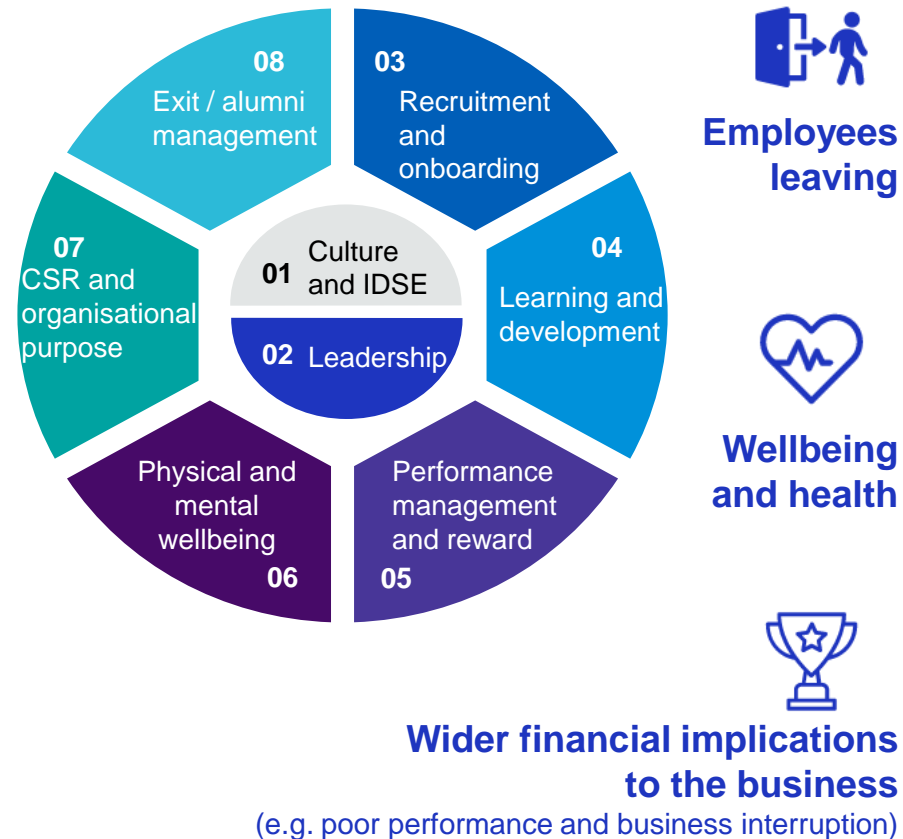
01 Culture and IDSE

02 Leadership

03 Recruitment and onboarding

04 Learning and development

05 Performance management and reward

06 Physical and mental wellbeing

07 CSR and organisational purpose

08 Exit / alumni management

Employees leaving

Wellbeing and health

Wider financial implications to the business
(e.g. poor performance and business interruption)